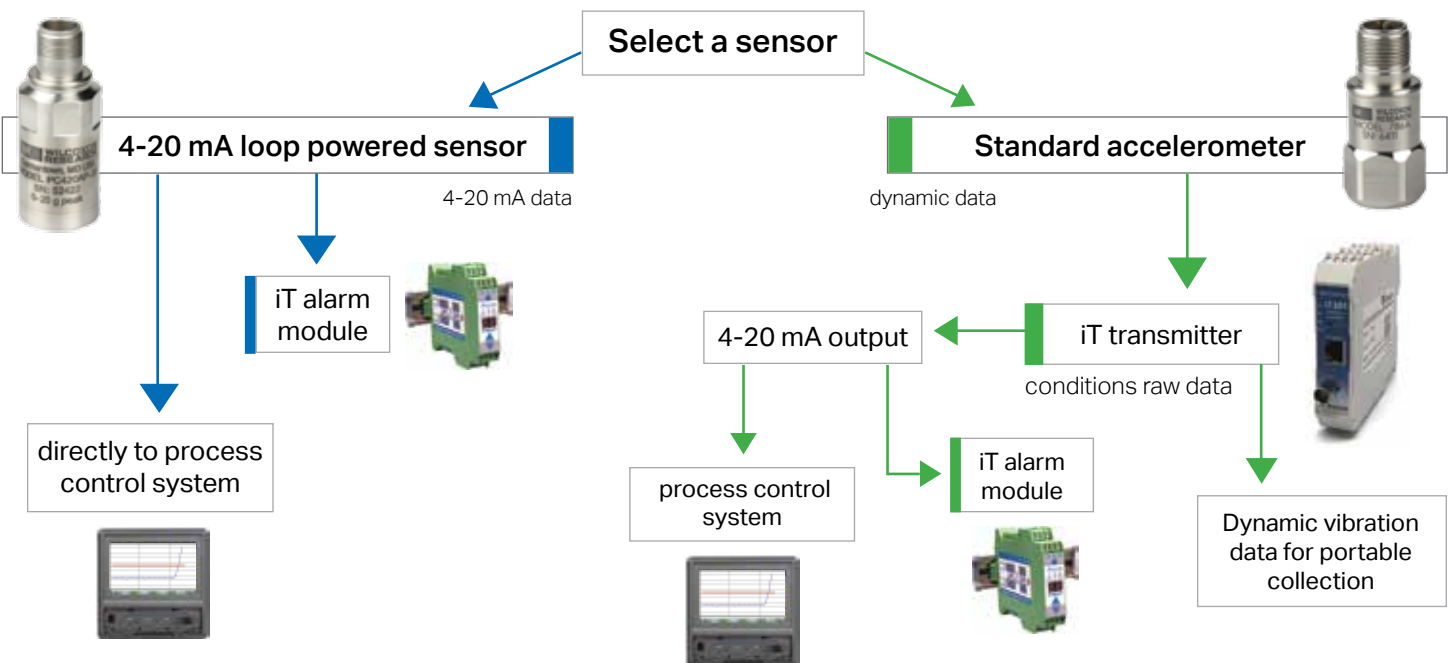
Select a sensor

4-20 mA loop powered sensor

4-20 mA data

Standard accelerometer

dynamic data

iT alarm module

4-20 mA output

iT transmitter

conditions raw data

directly to process control system

process control system

iT alarm module

Dynamic vibration data for portable collection